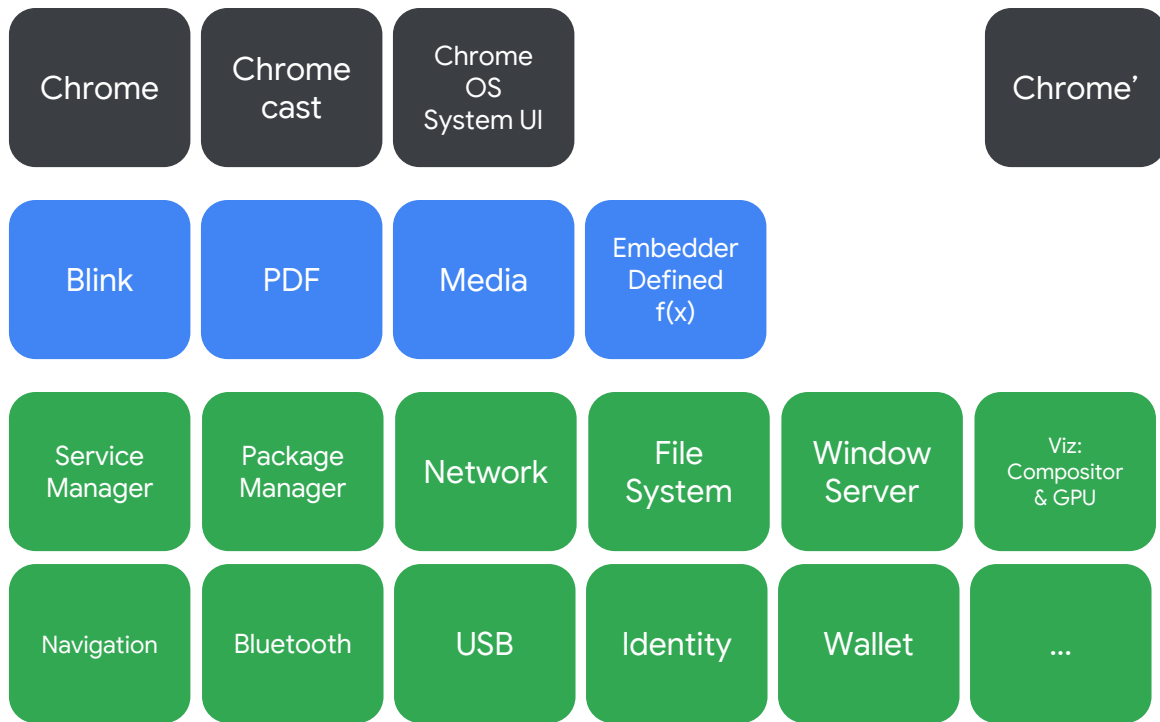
Chrome

Chrome cast

Chrome OS System UI

Chrome’

Blink

PDF

Media

Embedder Defined f(x)

Service Manager

Package Manager

Network

File System

Window Server

Viz: Compositor & GPU

Navigation

Bluetooth

USB

Identity

Wallet

...